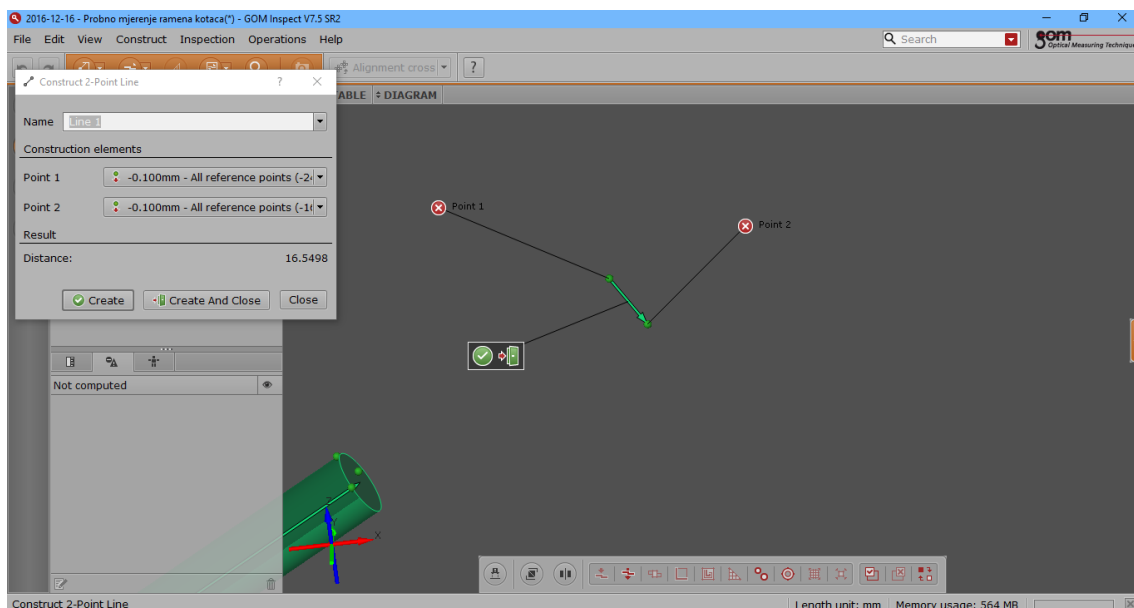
2016-12-16 - Probno mjerenje ramena kotaca(*) - GOM Inspect V7.5 SR2

File Edit View Construct Inspection Operations Help

Search

gom Optical Measuring Techniques

Alignment cross

?

ABLE DIAGRAM

Construct 2-Point Line

?

Name Line 1

Construction elements

Point 1 -0.100mm - All reference points (-2

Point 2 -0.100mm - All reference points (-1

Result

Distance: 16.5498

Create Create And Close Close

Not computed

Point 1

Point 2

Z

X

Construct 2-Point Line

Length unit: mm Memory usage: 564 MB